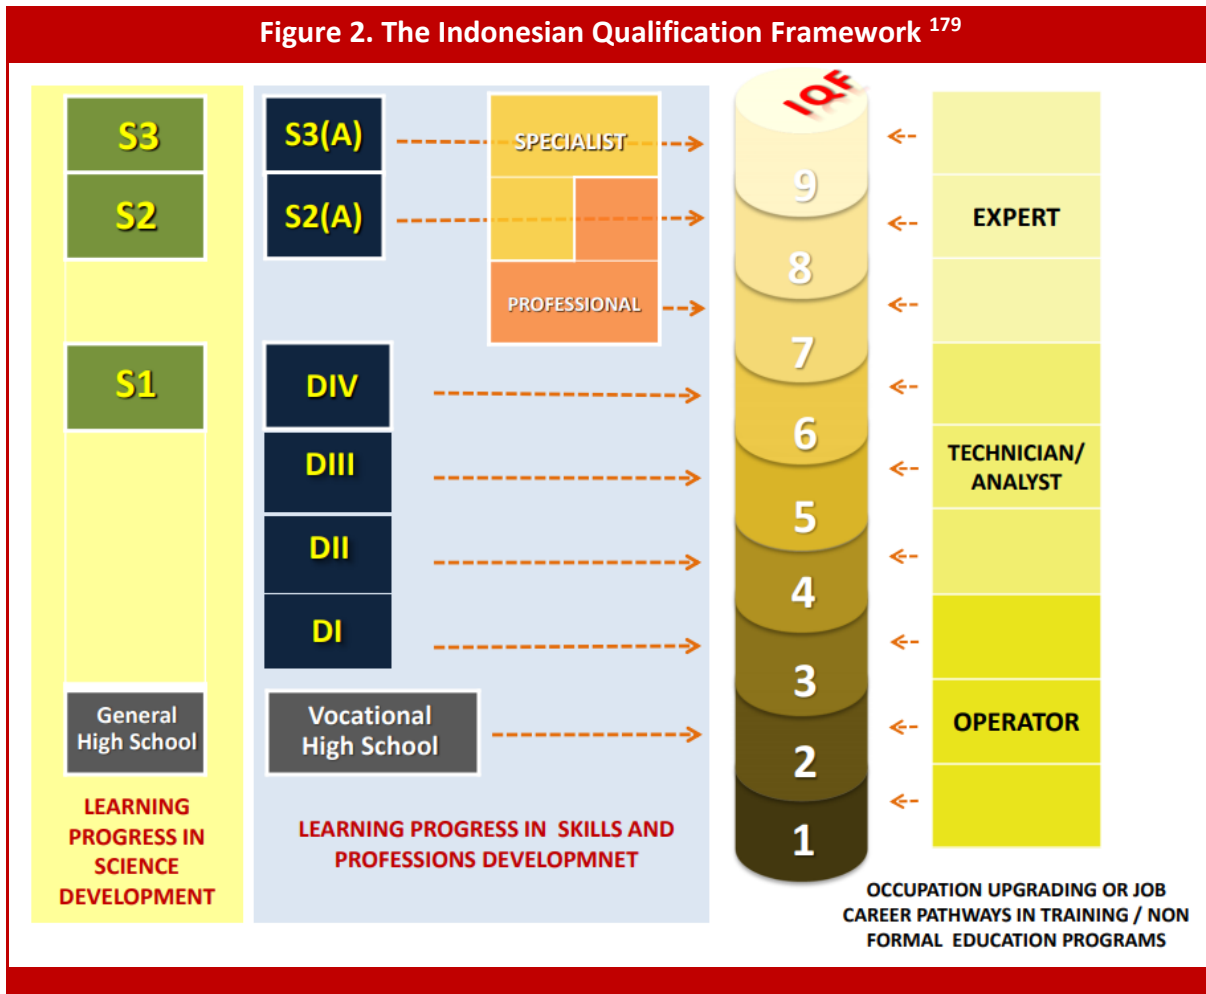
Figure 2. The Indonesian Qualification Framework $^{179}$

S3

S2

S1

General High School

LEARNING PROGRESS IN SCIENCE DEVELOPMENT

S3(A)

S2(A)

SPECIALIST

PROFESSIONAL

DIV

DIII

DII

DI

Vocational High School

LEARNING PROGRESS IN SKILLS AND PROFESSIONS DEVELOPMNET

IQF

9

8

7

6

5

4

3

2

1

EXPERT

TECHNICIAN/ ANALYST

OPERATOR

OCCUPATION UPGRADING OR JOB CAREER PATHWAYS IN TRAINING / NON FORMAL EDUCATION PROGRAMS